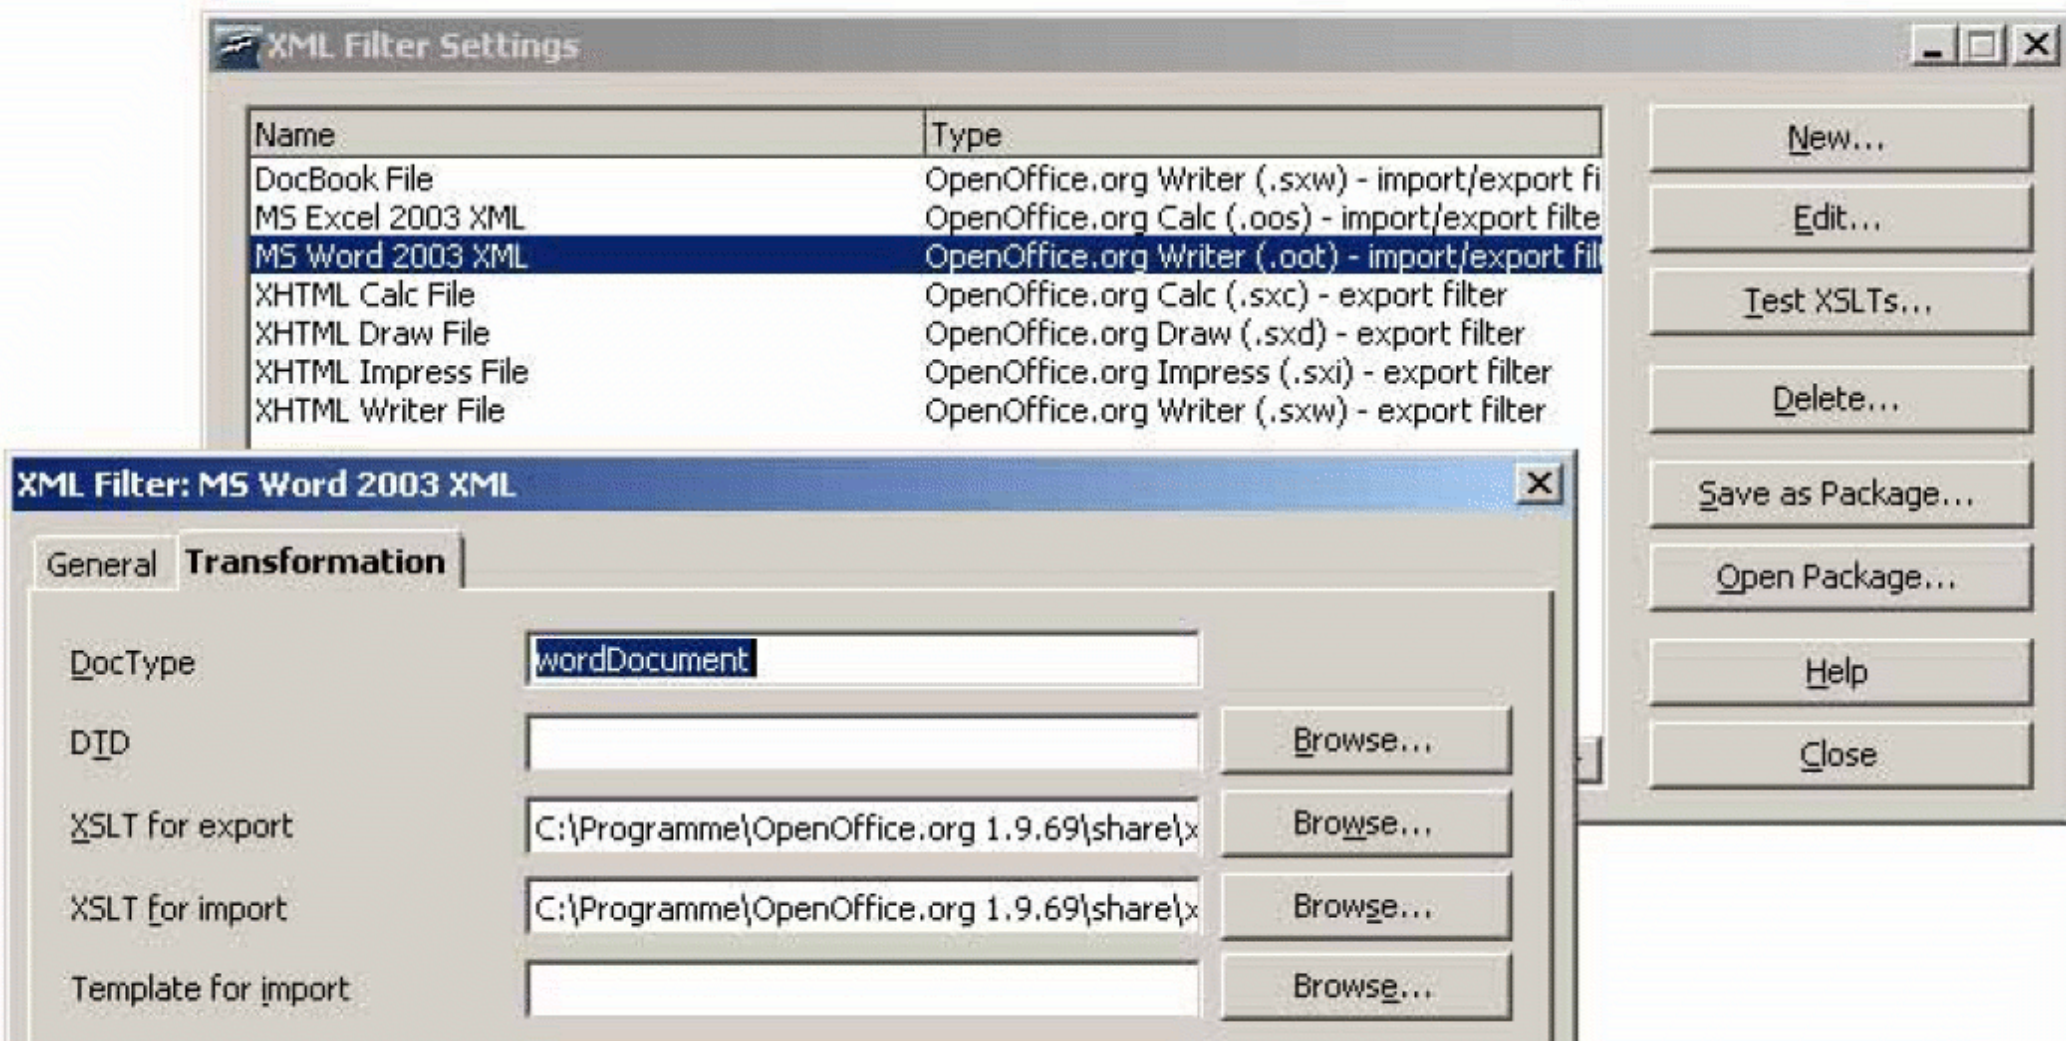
XML Filter Settings

| Name | Type |
|---|---|
| DocBook File | OpenOffice.org Writer (.sxw) - import/export fi |
| MS Excel 2003 XML | OpenOffice.org Calc (.oos) - import/export filte |
| MS Word 2003 XML | OpenOffice.org Writer (.oot) - import/export fil |
| XHTML Calc File | OpenOffice.org Calc (.sxc) - export filter |
| XHTML Draw File | OpenOffice.org Draw (.sxd) - export filter |
| XHTML Impress File | OpenOffice.org Impress (.sxi) - export filter |
| XHTML Writer File | OpenOffice.org Writer (.sxw) - export filter |

New...
Edit...
Test XSLTs...
Delete...
Save as Package...
Open Package...
Help
Close

XML Filter: MS Word 2003 XML

General
Transformation

DocType
wordDocument
DTD
Browse...
XSLT for export
C:\Programme\OpenOffice.org 1.9.69\share\x
Browse...
XSLT for import
C:\Programme\OpenOffice.org 1.9.69\share\x
Browse...
Template for import
Browse...